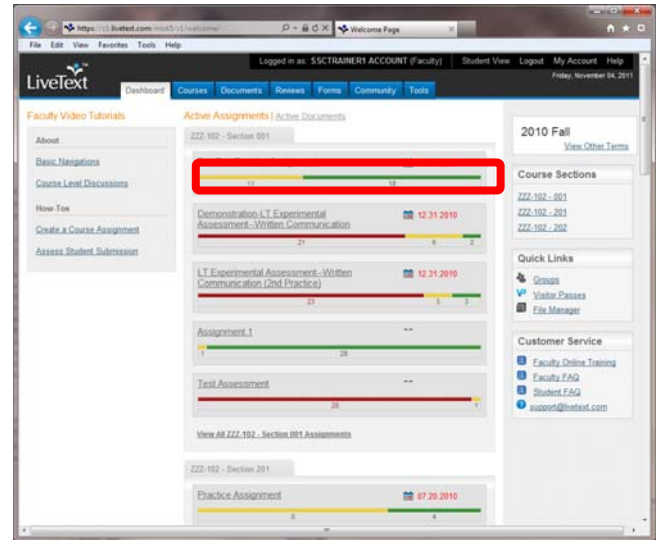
https://c1.livetext.com/misc5/c1/welcome/
Welcome Page
File Edit View Favorites Tools Help
Logged in as: SSCTRAINER1 ACCOUNT (Faculty) Student View Logout My Account Help
Friday, November 04, 2011
LiveText
Dashboard Courses Documents Reviews Forms Community Tools

Faculty Video Tutorials
About
Basic Navigations
Course Level Discussions
How-Tos
Create a Course Assignment
Assess Student Submission

Active Assignments | Active Documents
ZZZ-102 - Section 001
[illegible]
11 18
Demonstration-LT Experimental Assessment--Written Communication
12.31.2010
21 6 2
LT Experimental Assessment--Written Communication (2nd Practice)
12.31.2010
23 3 3
Assignment 1
--
1 28
Test Assessment
--
28 1
View All ZZZ-102 - Section 001 Assignments
ZZZ-102 - Section 201
Practice Assignment
07.20.2010
8 4

2010 Fall
View Other Terms
Course Sections
ZZZ-102 - 001
ZZZ-102 - 201
ZZZ-102 - 202
Quick Links
Groups
Visitor Passes
File Manager
Customer Service
Faculty Online Training
Faculty FAQ
Student FAQ
support@livetext.com